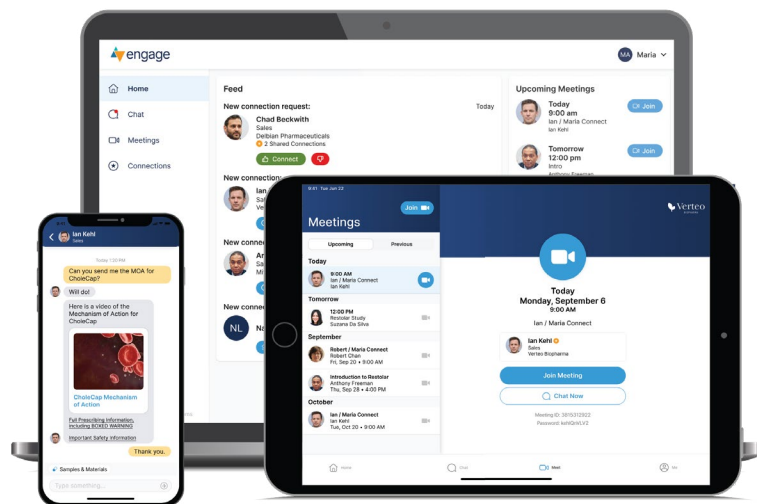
engage

MA Maria

Home
Chat
Meetings
Connections

Feed
New connection request:
Today
Chad Beckwith
Sales
Delbian Pharmaceuticals
2 Shared Connections
Connect

New conn
Ian
Sa
Ve

New conn
An
Sa
Mi

New conn
NL
Na

Upcoming Meetings
Today
9:00 AM
Ian / Maria Connect
Ian Kehl
Join

Tomorrow
12:00 pm
Intro
Anthony Freeman
Join

9:41 Tue Jan 22
Meetings
Join
Upcoming
Previous
Today
9:00 AM
Ian / Maria Connect
Ian Kehl
Tomorrow
12:00 PM
Restolar Study
Suzana Da Silva
September
Robert / Maria Connect
Robert Chan
Fri, Sep 20 • 9:00 AM
Introduction to Restolar
Anthony Freeman
Fri, Sep 20 • 9:00 AM
October
Ian / Maria Connect
Ian Kehl
Tue, Oct 20 • 9:00 AM

Verteo

Today
Monday, September 6
9:00 AM
Ian / Maria Connect
Ian Kehl
Sales
Verteo Biopharma
Join Meeting
Chat Now
Meeting ID: 3815312922
Password: kehlQnN.V2

Home
Chat
Meet
Me

Ian Kehl
Sales
Today 1:20 PM
Can you send me the MOA for CholeCap?
Will do!
Here is a video of the Mechanism of Action for CholeCap
CholeCap Mechanism of Action
Full Prescribing Information, including BOXED WARNING
Important Safety Information
Thank you.
Samples & Materials
Type something...